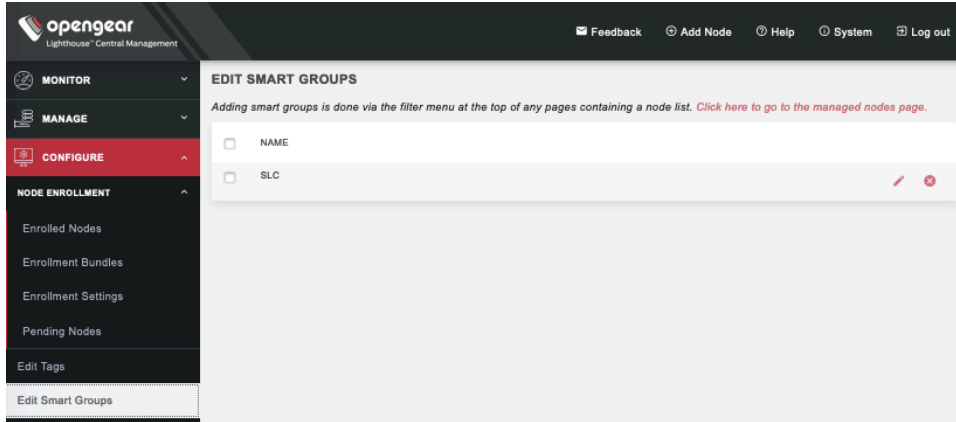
opengear
Lighthouse™ Central Management

Feedback
Add Node
Help
System
Log out

MONITOR
MANAGE
CONFIGURE
NODE ENROLLMENT
Enrolled Nodes
Enrollment Bundles
Enrollment Settings
Pending Nodes
Edit Tags
Edit Smart Groups

EDIT SMART GROUPS

Adding smart groups is done via the filter menu at the top of any pages containing a node list. Click here to go to the managed nodes page.

| NAME |
|---|
| SLC |